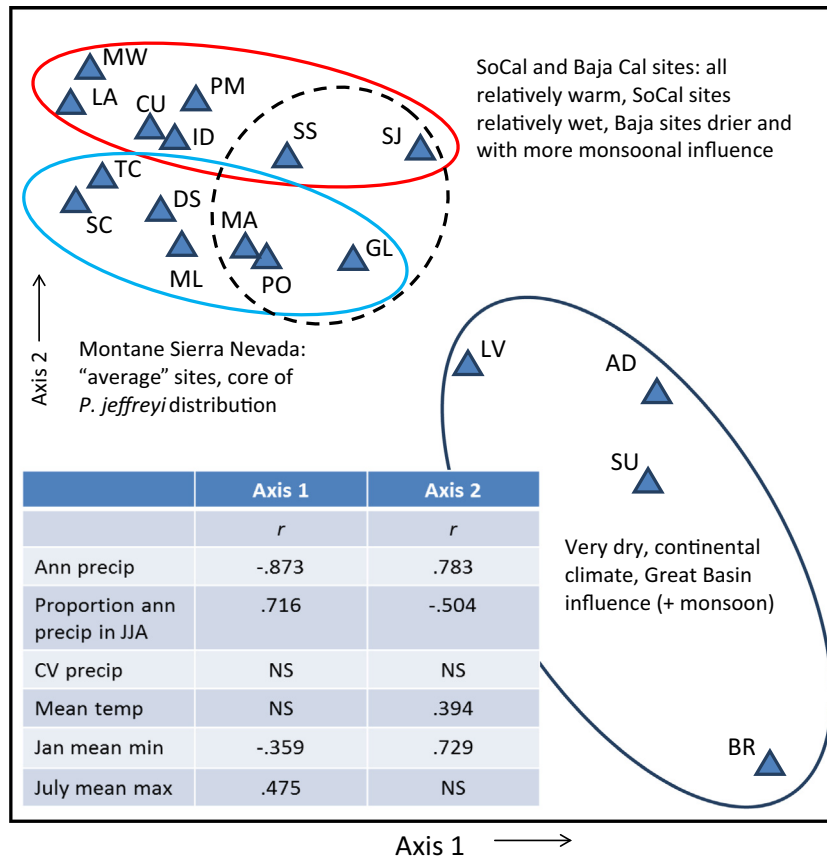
MW
LA
CU
PM
ID
SS
SJ
TC
SC
DS
MA
ML
PO
GL

SoCal and Baja Cal sites: all relatively warm, SoCal sites relatively wet, Baja sites drier and with more monsoonal influence

Montane Sierra Nevada: “average” sites, core of *P. jeffreyi* distribution

Axis 2

LV
AD
SU
BR

Very dry, continental climate, Great Basin influence (+ monsoon)

| | Axis 1 | Axis 2 |
|---|---|---|
| | *r* | *r* |
| Ann precip | -.873 | .783 |
| Proportion ann precip in JJA | .716 | -.504 |
| CV precip | NS | NS |
| Mean temp | NS | .394 |
| Jan mean min | -.359 | .729 |
| July mean max | .475 | NS |

Axis 1